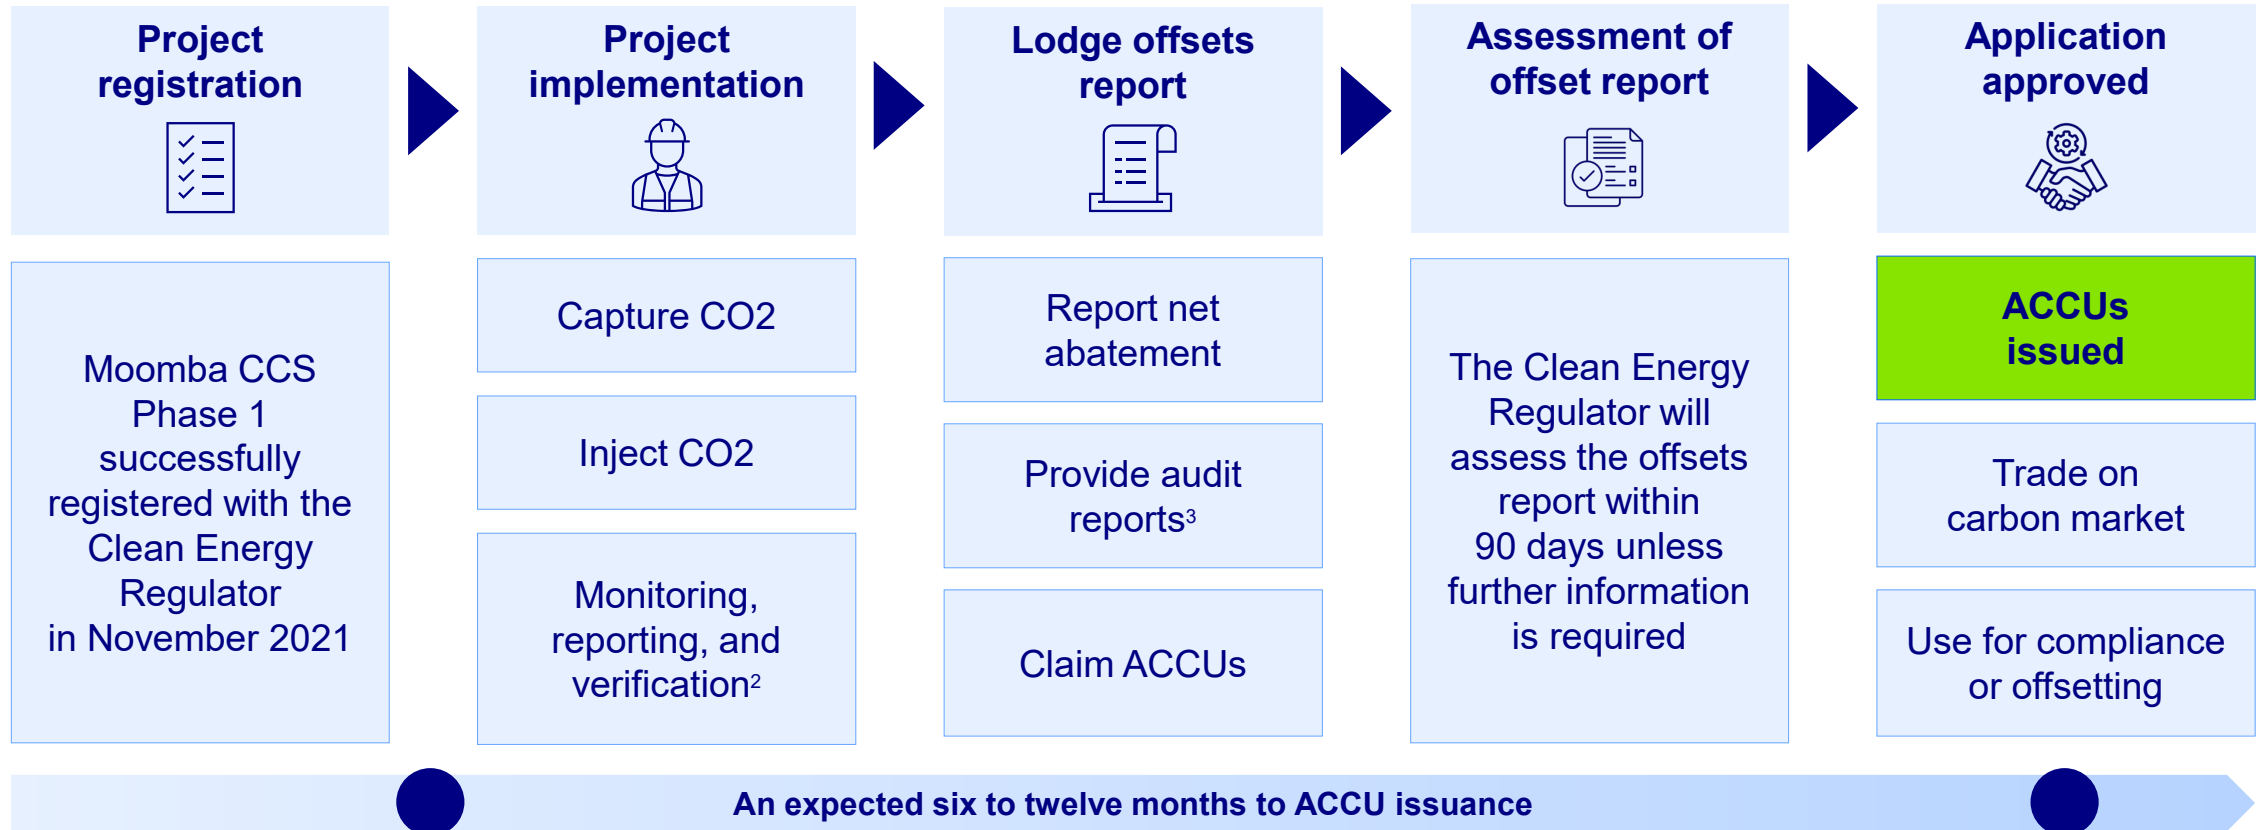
Project registration

Project implementation

Lodge offsets report

Assessment of offset report

Application approved

Moomba CCS Phase 1 successfully registered with the Clean Energy Regulator in November 2021

Capture CO2

Inject CO2

Monitoring, reporting, and verification²

Report net abatement

Provide audit reports³

Claim ACCUs

The Clean Energy Regulator will assess the offsets report within 90 days unless further information is required

ACCUs issued

Trade on carbon market

Use for compliance or offsetting

An expected six to twelve months to ACCU issuance